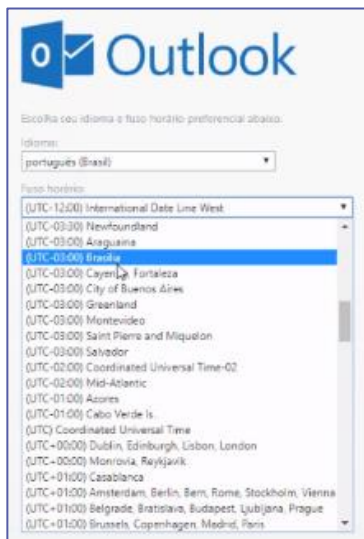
Outlook

Escolha seu idioma e fuso horário preferencial abaixo.

Idioma:
português (Brasil)

Fuso horário:
(UTC-12:00) International Date Line West
(UTC-03:30) Newfoundland
(UTC-03:00) Araguaina
(UTC-03:00) Brasilia
(UTC-03:00) Cayenne, Fortaleza
(UTC-03:00) City of Buenos Aires
(UTC-03:00) Greenland
(UTC-03:00) Montevideo
(UTC-03:00) Saint Pierre and Miquelon
(UTC-03:00) Salvador
(UTC-02:00) Coordinated Universal Time-02
(UTC-02:00) Mid-Atlantic
(UTC-01:00) Azores
(UTC-01:00) Cabo Verde Is.
(UTC) Coordinated Universal Time
(UTC+00:00) Dublin, Edinburgh, Lisbon, London
(UTC+00:00) Monrovia, Reykjavik
(UTC+01:00) Casablanca
(UTC+01:00) Amsterdam, Berlin, Bern, Rome, Stockholm, Vienna
(UTC+01:00) Belgrade, Bratislava, Budapest, Ljubljana, Prague
(UTC+01:00) Brussels, Copenhagen, Madrid, Paris